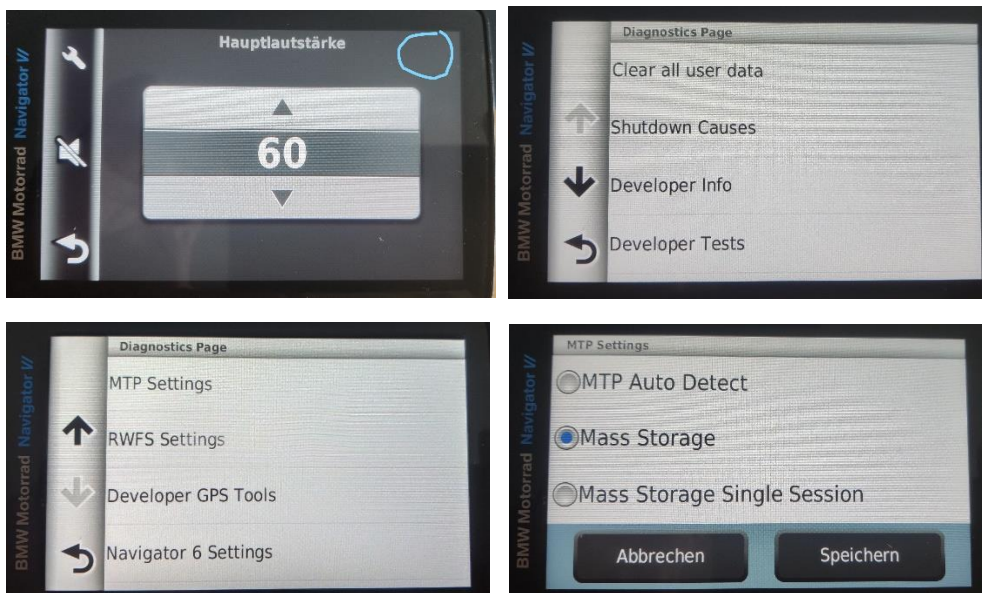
BMW Motorrad Navigator VI

Hauptlautstärke

60

BMW Motorrad Navigator VI

Diagnostics Page

Clear all user data

Shutdown Causes

Developer Info

Developer Tests

BMW Motorrad Navigator VI

Diagnostics Page

MTP Settings

RWFS Settings

Developer GPS Tools

Navigator 6 Settings

BMW Motorrad Navigator VI

MTP Settings

MTP Auto Detect

Mass Storage

Mass Storage Single Session

Abbrechen

Speichern